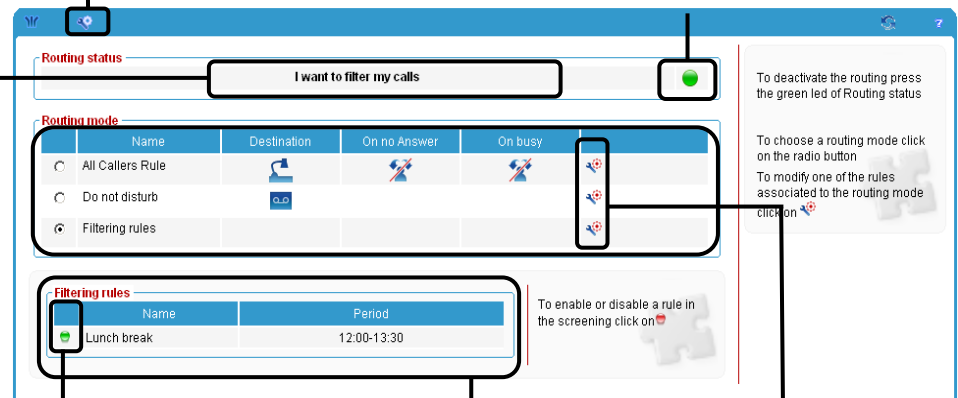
Routing status

I want to filter my calls

Routing mode

| | Name | Destination | On no Answer | On busy | |
|---|---|---|---|---|---|
| ○ | All Callers Rule | | | | |
| ○ | Do not disturb | | | | |
| ⊙ | Filtering rules | | | | |

Filtering rules

| | Name | Period |
|---|---|---|
| | Lunch break | 12:00-13:30 |

To enable or disable a rule in the screening click on

To deactivate the routing press the green led of Routing status

To choose a routing mode click on the radio button

To modify one of the rules associated to the routing mode click on